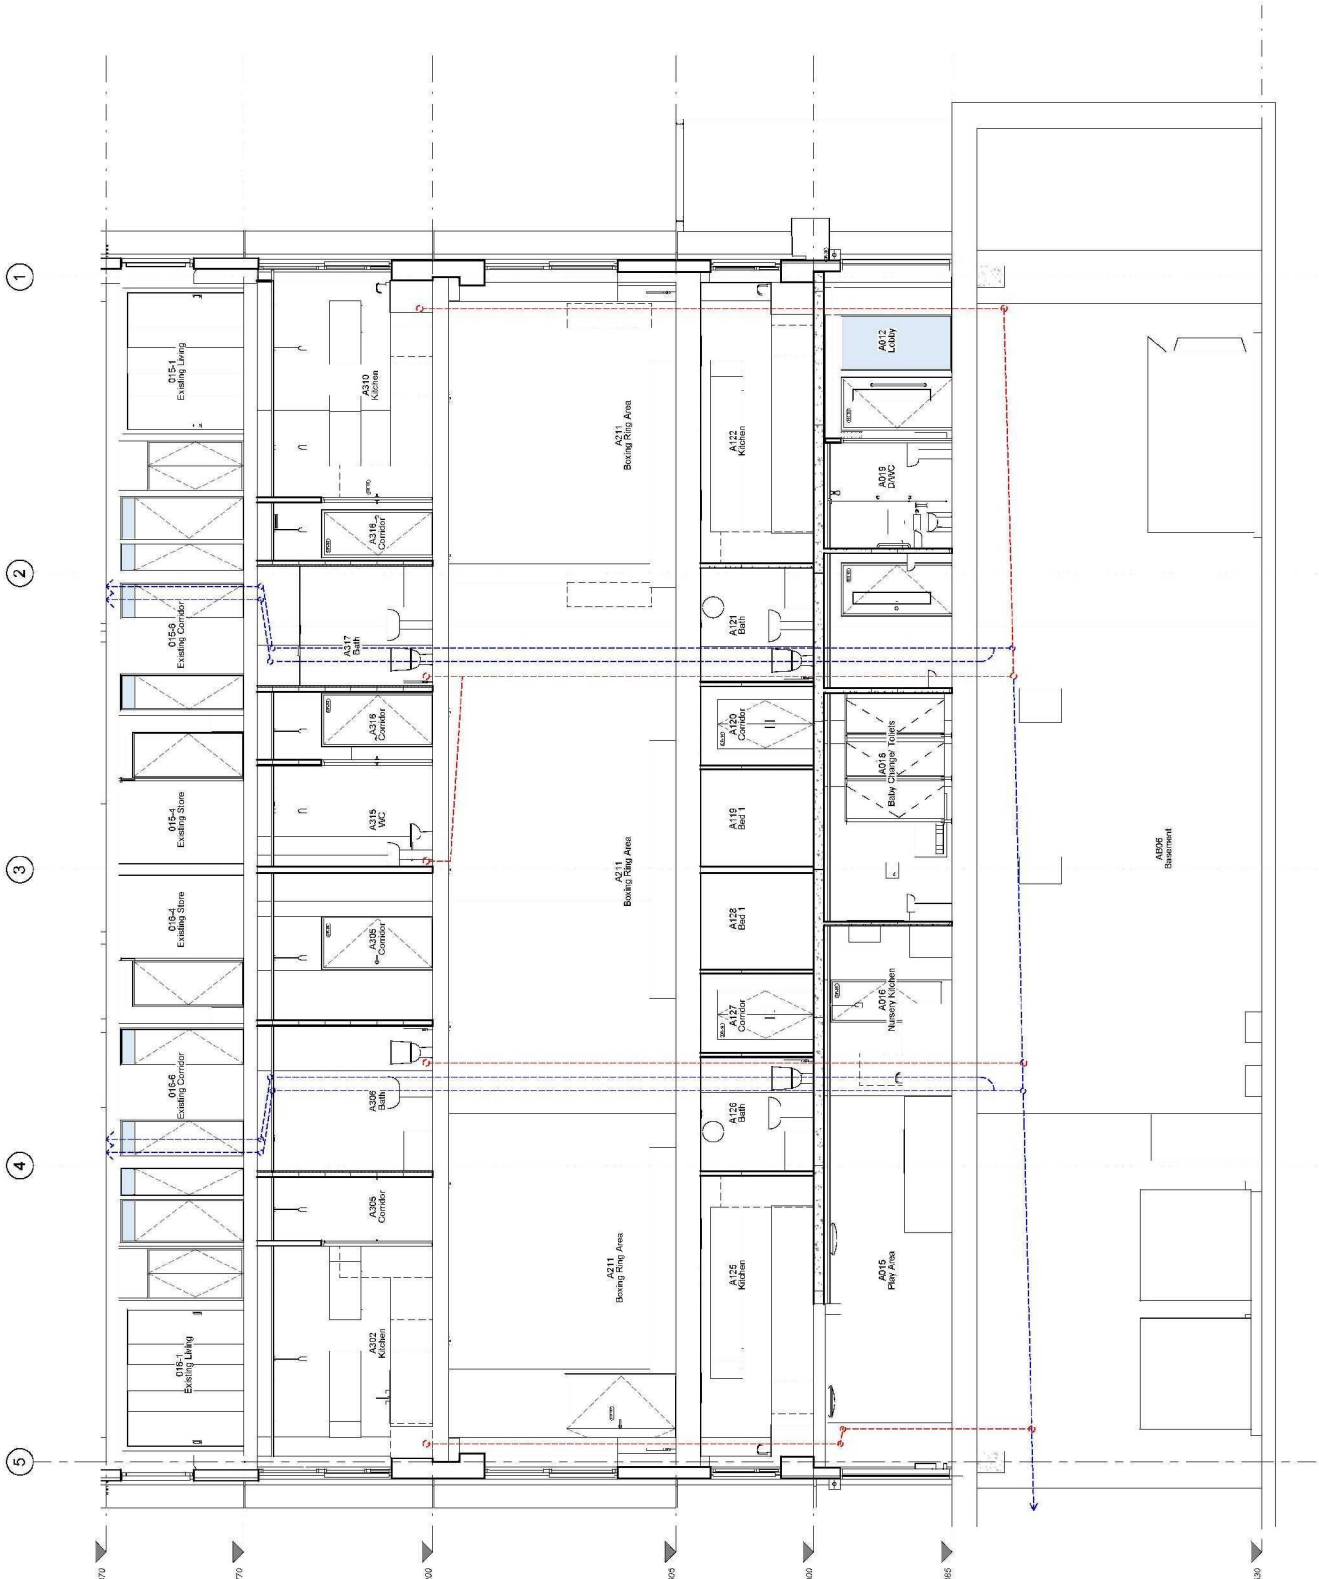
1

2

3

4

5

015-1
Existing Living

A310
Kitchen

A211
Boxing Ring Area

A122
Kitchen

A012
Lobby

A019
D/WC

A318
Corridor

015-6
Existing Corridor

A317
Bath

A121
Bath

A316
Corridor

A120
Corridor

A018
Baby Change Toilets

015-4
Existing Store

A315
WC

A119
Bed 1

A211
Boxing Ring Area

AB06
Basement

015-4
Existing Store

A305
Corridor

A128
Bed 1

A127
Corridor

A016
Nursery Kitchen

015-6
Existing Corridor

A306
Bath

A126
Bath

A305
Corridor

A211
Boxing Ring Area

A125
Kitchen

A015
Play Area

015-1
Existing Living

A302
Kitchen

70

70

00

05

00

85

30